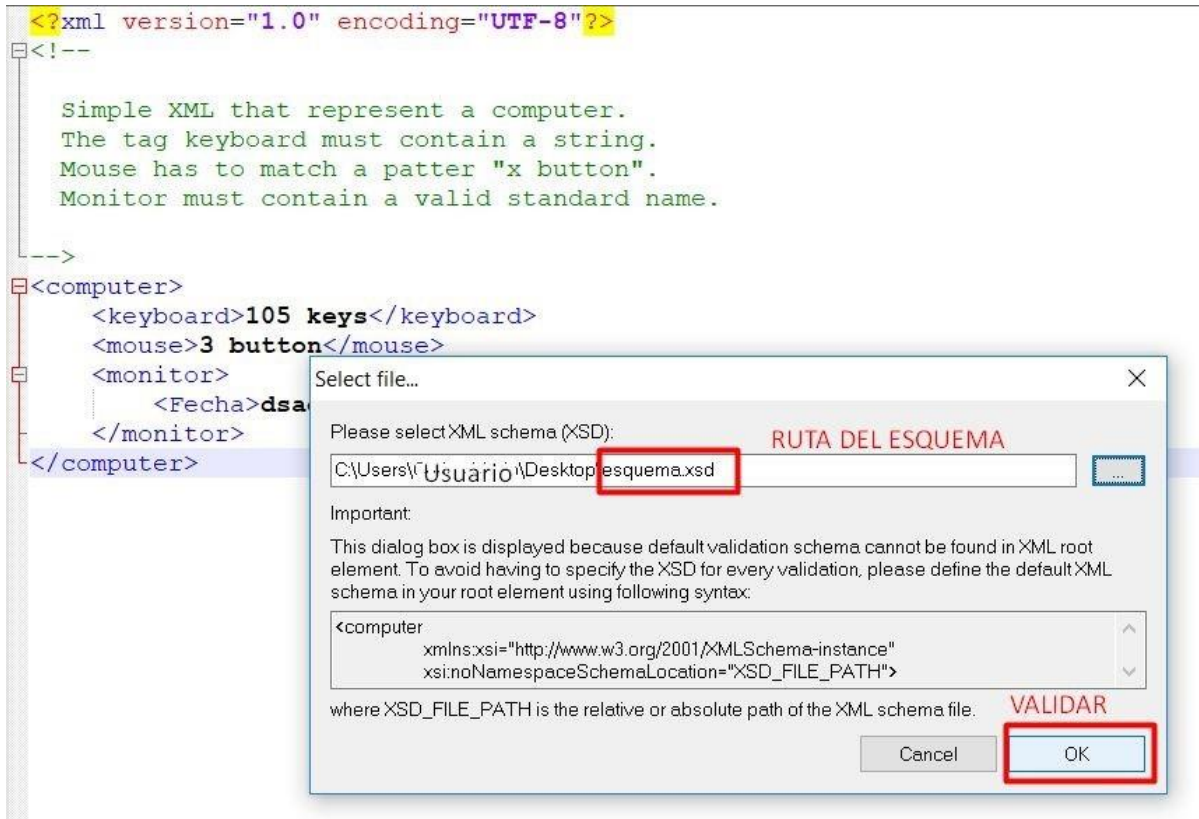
<?xml version="1.0" encoding="UTF-8"?>
<!--

Simple XML that represent a computer.
The tag keyboard must contain a string.
Mouse has to match a patter "x button".
Monitor must contain a valid standard name.

-->
<computer>
<keyboard>105 keys</keyboard>
<mouse>3 button</mouse>
<monitor>
<Fecha>dsa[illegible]
</monitor>
</computer>

Select file...

×

Please select XML schema (XSD):

RUTA DEL ESQUEMA

C:\Users\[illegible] Usuario \Desktop\esquema.xsd

...

Important:

This dialog box is displayed because default validation schema cannot be found in XML root element. To avoid having to specify the XSD for every validation, please define the default XML schema in your root element using following syntax:

<computer
xmlns:xsi="http://www.w3.org/2001/XMLSchema-instance"
xsi:noNamespaceSchemaLocation="XSD_FILE_PATH">

where XSD_FILE_PATH is the relative or absolute path of the XML schema file.

VALIDAR

Cancel

OK